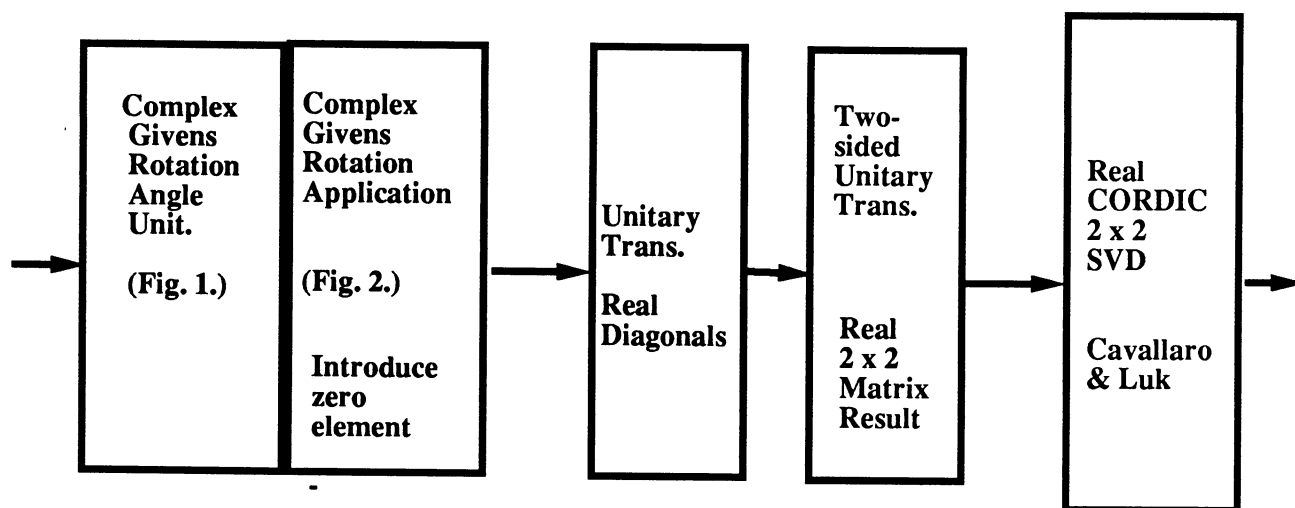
Complex Givens Rotation Angle Unit.

(Fig. 1.)

Complex Givens Rotation Application

(Fig. 2.)

Introduce zero element

Unitary Trans.

Real Diagonals

Two-sided Unitary Trans.

Real 2 x 2 Matrix Result

Real CORDIC 2 x 2 SVD

Cavallaro & Luk